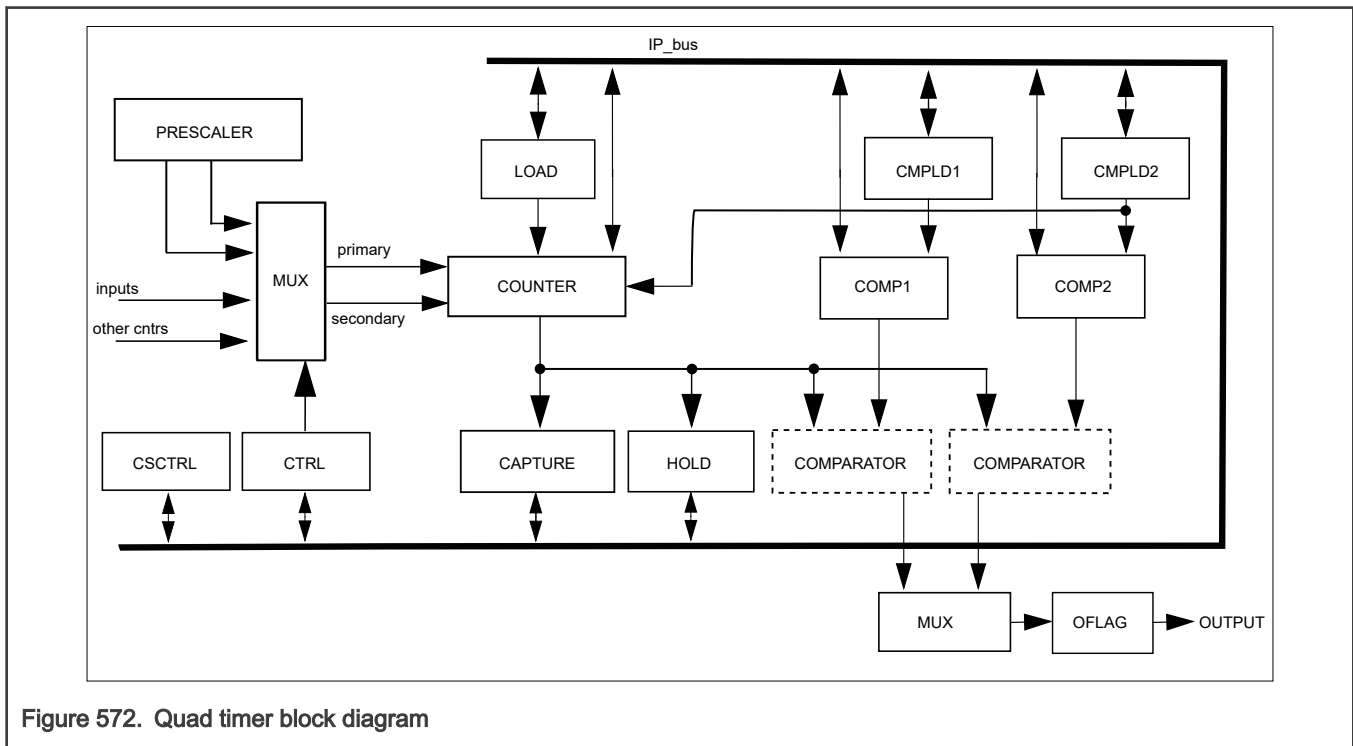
IP_bus

PRESCALER

LOAD

CMPLD1

CMPLD2

MUX

primary

COUNTER

COMP1

COMP2

inputs

secondary

other cntrs

CSCTRL

CTRL

CAPTURE

HOLD

COMPARATOR

COMPARATOR

MUX

OFLAG

OUTPUT

Figure 572. Quad timer block diagram